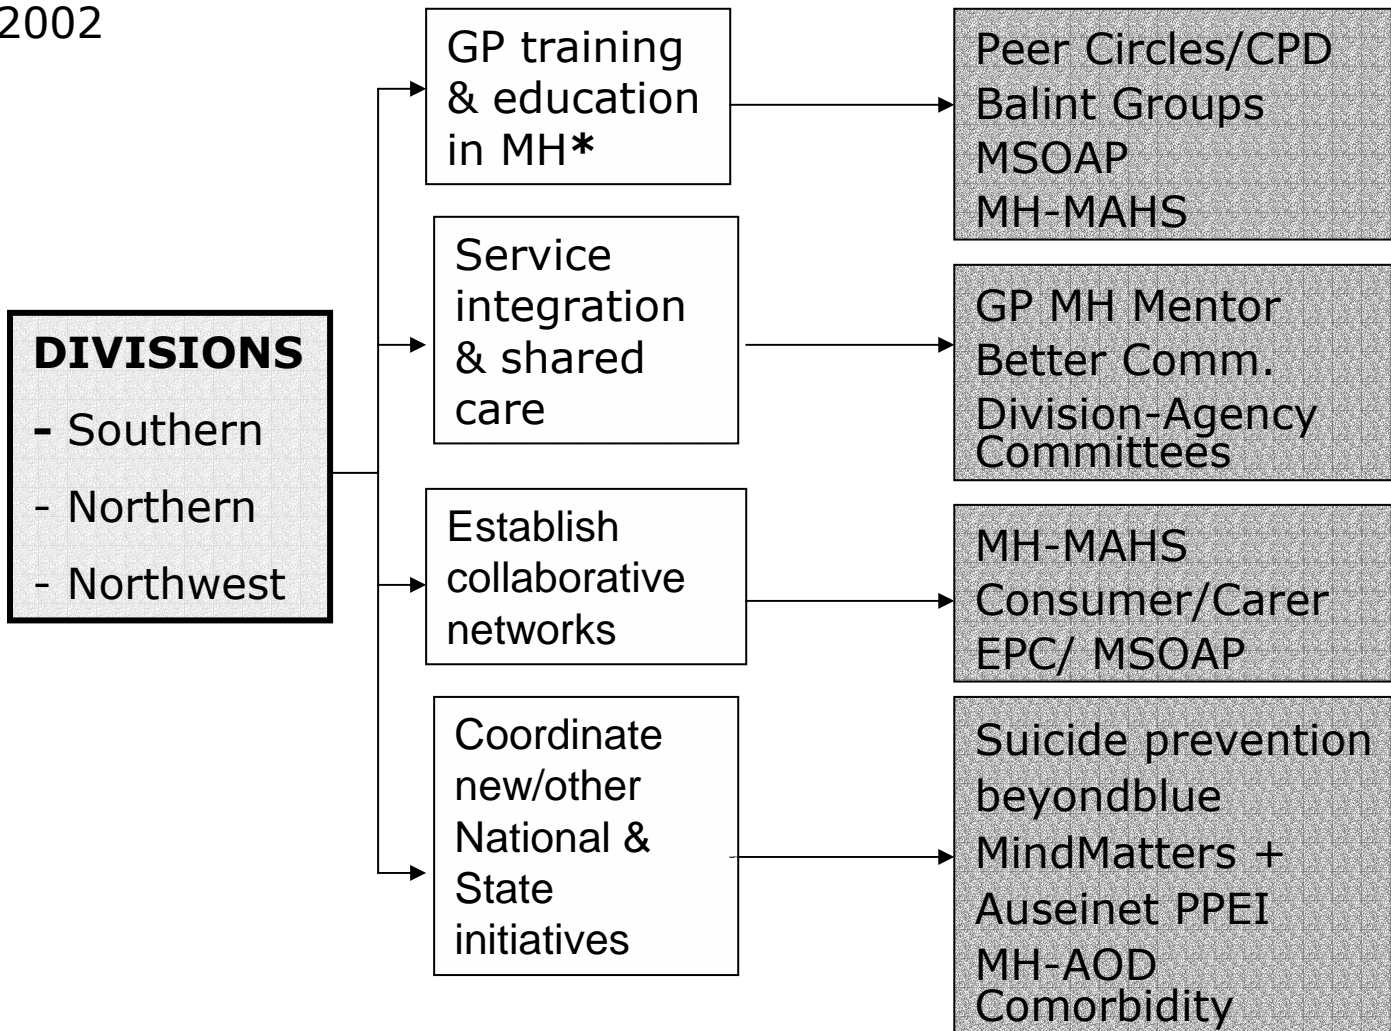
2002

DIVISIONS
- Southern
- Northern
- Northwest

GP training & education in MH*

Peer Circles/CPD
Balint Groups
MSOAP
MH-MAHS

Service integration & shared care

GP MH Mentor
Better Comm.
Division-Agency Committees

Establish collaborative networks

MH-MAHS
Consumer/Carer
EPC/ MSOAP

Coordinate new/other National & State initiatives

Suicide prevention
beyondblue
MindMatters +
Auseinet PPEI
MH-AOD Comorbidity